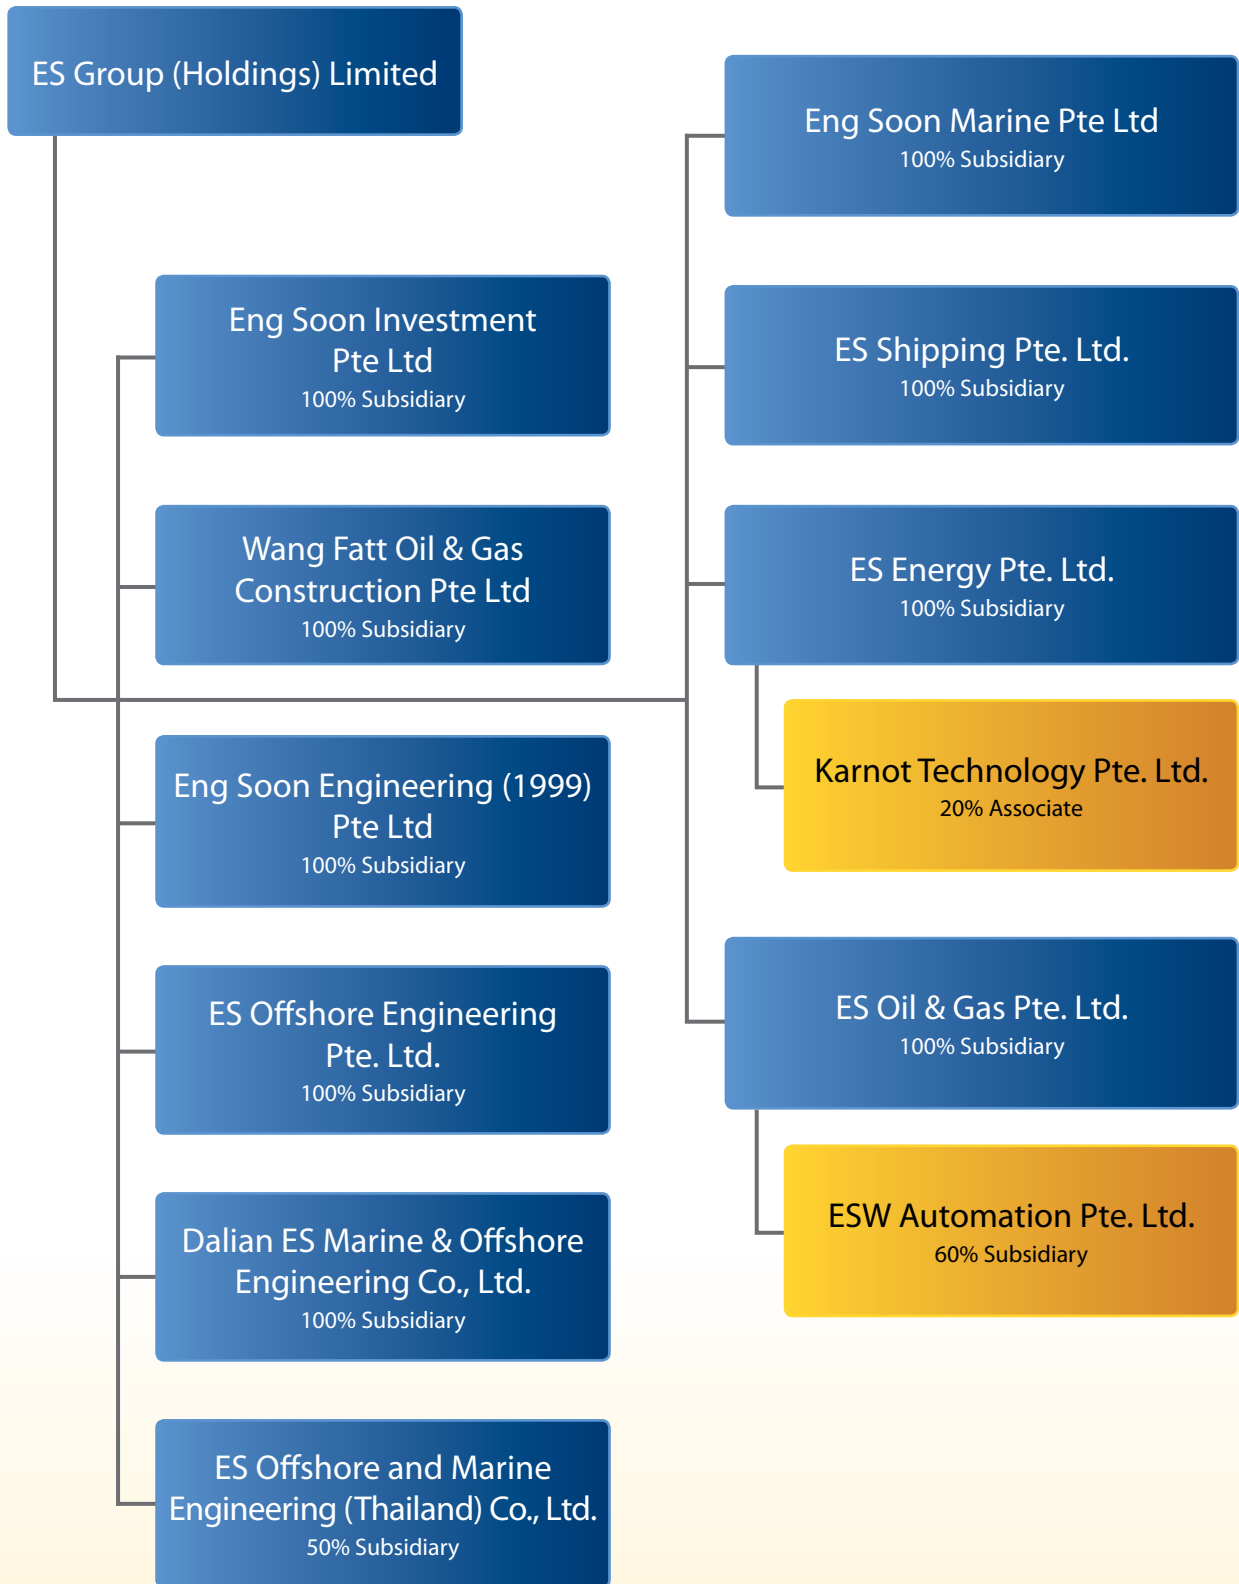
ES Group (Holdings) Limited

Eng Soon Investment Pte Ltd
100% Subsidiary

Wang Fatt Oil & Gas Construction Pte Ltd
100% Subsidiary

Eng Soon Engineering (1999) Pte Ltd
100% Subsidiary

ES Offshore Engineering Pte. Ltd.
100% Subsidiary

Dalian ES Marine & Offshore Engineering Co., Ltd.
100% Subsidiary

ES Offshore and Marine Engineering (Thailand) Co., Ltd.
50% Subsidiary

Eng Soon Marine Pte Ltd
100% Subsidiary

ES Shipping Pte. Ltd.
100% Subsidiary

ES Energy Pte. Ltd.
100% Subsidiary

Karnot Technology Pte. Ltd.
20% Associate

ES Oil & Gas Pte. Ltd.
100% Subsidiary

ESW Automation Pte. Ltd.
60% Subsidiary